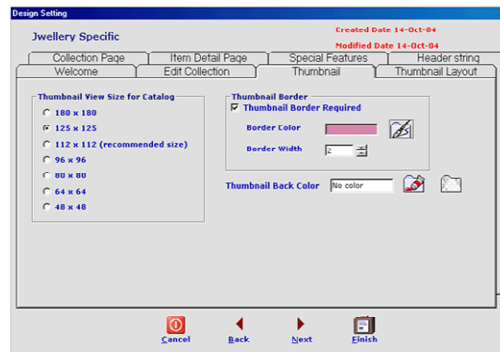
Design Setting

Jwellery Specific

Created Date 14-Oct-04

Modified Date 14-Oct-04

Collection Page | Item Detail Page | Special Features | Header string

Welcome | Edit Collection | Thumbnail | Thumbnail Layout

Thumbnail View Size for Catalog

180 x 180

125 x 125

112 x 112 (recommended size)

96 x 96

80 x 80

64 x 64

48 x 48

Thumbnail Border

Thumbnail Border Required

Border Color

Border Width 2

Thumbnail Back Color No color

Cancel Back Next Finish